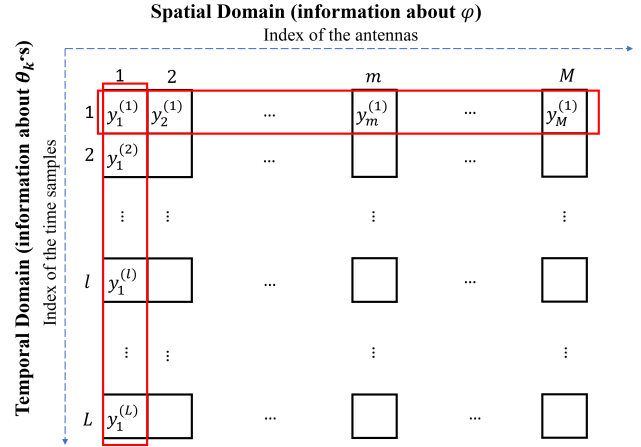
Spatial Domain (information about $\varphi$)

Index of the antennas

Temporal Domain (information about $\theta_k$'s)

Index of the time samples

| | 1 | 2 | | $m$ | | $M$ |
|---|---|---|---|---|---|---|
| 1 | $y_1^{(1)}$ | $y_2^{(1)}$ | … | $y_m^{(1)}$ | … | $y_M^{(1)}$ |
| 2 | $y_1^{(2)}$ | | … | | … | |
| | ⋮ | ⋮ | | ⋮ | | ⋮ |
| $l$ | $y_1^{(l)}$ | | … | | … | |
| | ⋮ | ⋮ | | ⋮ | | ⋮ |
| $L$ | $y_1^{(L)}$ | | … | | … | |